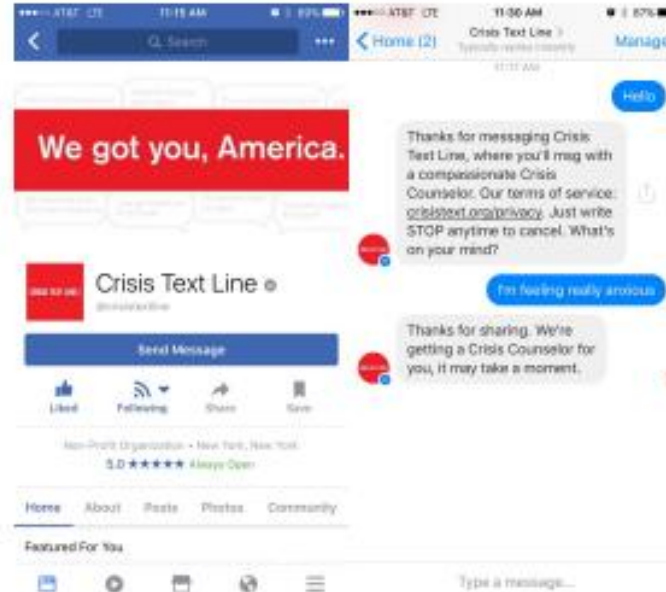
AT&T LTE 11:15 AM 89%

Search

We got you, America.

Crisis Text Line

@crisistextline

Send Message

Liked Following Share Save

Non-Profit Organization · New York, New York

5.0 ★★★★★ Always Open

Home About Posts Photos Community

Featured For You

AT&T LTE 11:30 AM 87%

Home (2) Crisis Text Line Typically replies instantly Manage

11:17 AM

Hello

Thanks for messaging Crisis Text Line, where you'll msg with a compassionate Crisis Counselor. Our terms of service: crisistextline.org/privacy. Just write STOP anytime to cancel. What's on your mind?

I'm feeling really anxious

Thanks for sharing. We're getting a Crisis Counselor for you, it may take a moment.

Type a message...